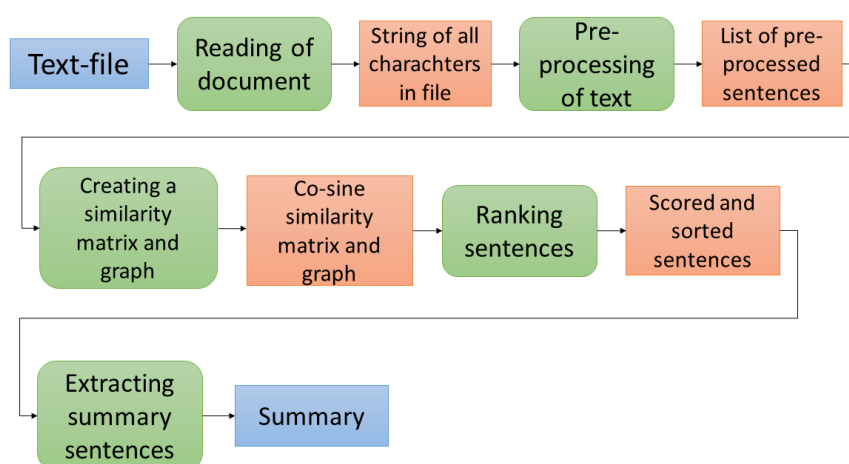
Text-file

Reading of document

String of all charachters in file

Pre-processing of text

List of pre-processed sentences

Creating a similarity matrix and graph

Co-sine similarity matrix and graph

Ranking sentences

Scored and sorted sentences

Extracting summary sentences

Summary